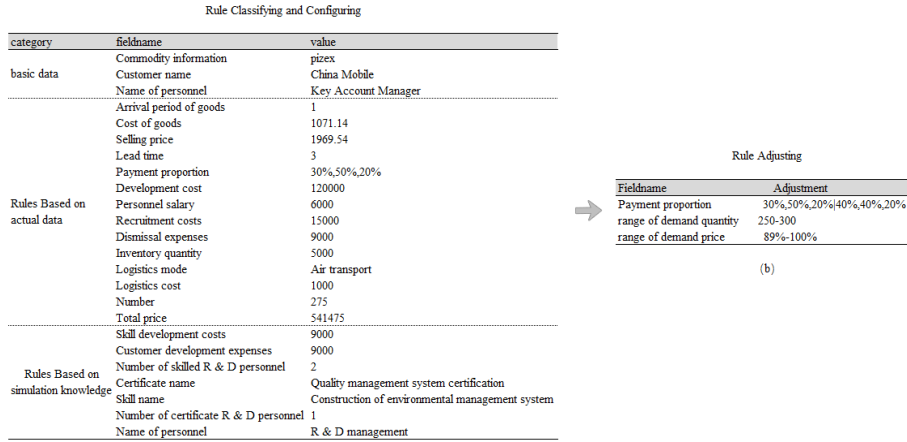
Rule Classifying and Configuring

| category | fieldname | value |
|---|---|---|
| basic data | Commodity information | pizex |
| | Customer name | China Mobile |
| | Name of personnel | Key Account Manager |
| Rules Based on actual data | Arrival period of goods | 1 |
| | Cost of goods | 1071.14 |
| | Selling price | 1969.54 |
| | Lead time | 3 |
| | Payment proportion | 30%,50%,20% |
| | Development cost | 120000 |
| | Personnel salary | 6000 |
| | Recruitment costs | 15000 |
| | Dismissal expenses | 9000 |
| | Inventory quantity | 5000 |
| | Logistics mode | Air transport |
| | Logistics cost | 1000 |
| | Number | 275 |
| | Total price | 541475 |
| Rules Based on simulation knowledge | Skill development costs | 9000 |
| | Customer development expenses | 9000 |
| | Number of skilled R & D personnel | 2 |
| | Certificate name | Quality management system certification |
| | Skill name | Construction of environmental management system |
| | Number of certificate R & D personnel | 1 |
| | Name of personnel | R & D management |

Rule Adjusting

| Fieldname | Adjustment |
|---|---|
| Payment proportion | 30%,50%,20%\|40%,40%,20% |
| range of demand quantity | 250-300 |
| range of demand price | 89%-100% |

(b)